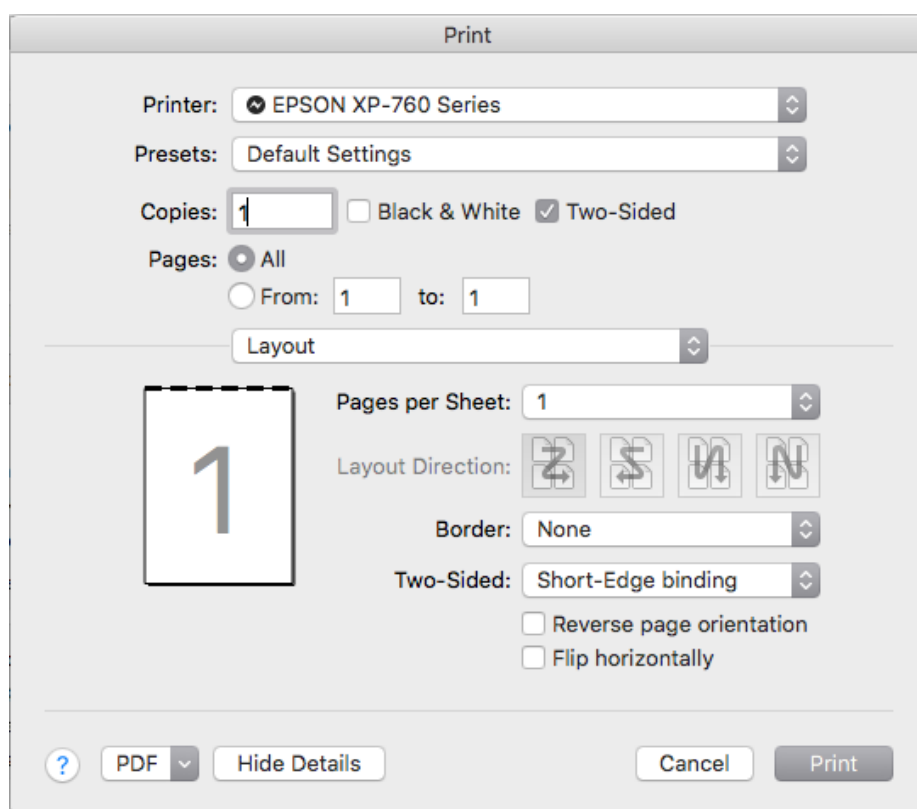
Print

Printer: EPSON XP-760 Series

Presets: Default Settings

Copies: 1 Black & White Two-Sided

Pages: All

From: 1 to: 1

Layout

1

Pages per Sheet: 1

Layout Direction:

Border: None

Two-Sided: Short-Edge binding

Reverse page orientation

Flip horizontally

? PDF Hide Details Cancel Print